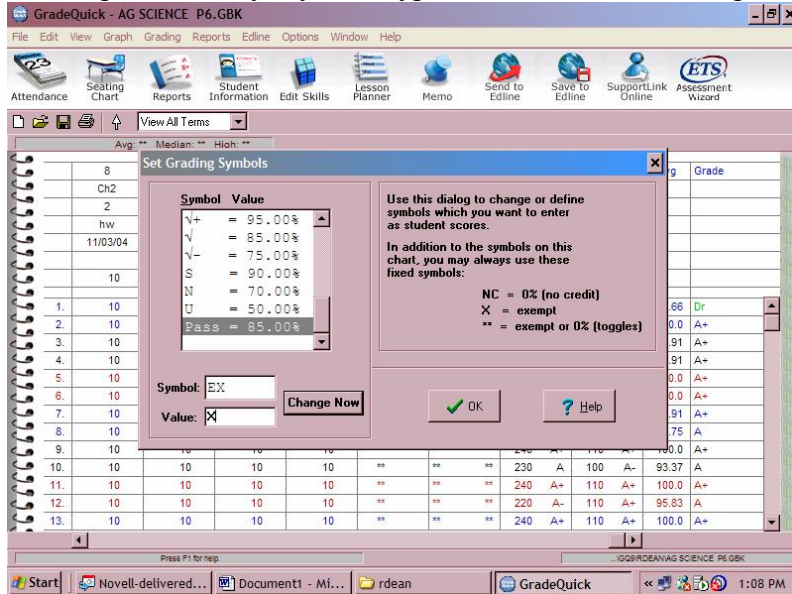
GradeQuick - AG SCIENCE P6.GBK

File Edit View Graph Grading Reports Edline Options Window Help

Attendance | Seating Chart | Reports | Student Information | Edit Skills | Lesson Planner | Memo | Send to Edline | Save to Edline | SupportLink Online | ETS Assessment Wizard

View All Terms

Avg: ** Median: ** High: **

8
Ch2
2
hw
11/03/04

10

Set Grading Symbols

Symbol Value
$\sqrt{+}$ = 95.00%
$\sqrt{}$ = 85.00%
$\sqrt{-}$ = 75.00%
S = 90.00%
N = 70.00%
U = 50.00%
Pass = 85.00%

Symbol: EX
Value: X

Change Now

Use this dialog to change or define symbols which you want to enter as student scores.

In addition to the symbols on this chart, you may always use these fixed symbols:

NC = 0% (no credit)
X = exempt
** = exempt or 0% (toggles)

OK
Help

| | | | | | | | | | | | | | |
|---|---|---|---|---|---|---|---|---|---|---|---|---|---|
| 1. | 10 | | | | | | | | | | | .66 | Dr |
| 2. | 10 | | | | | | | | | | | 0.0 | A+ |
| 3. | 10 | | | | | | | | | | | .91 | A+ |
| 4. | 10 | | | | | | | | | | | .91 | A+ |
| 5. | 10 | | | | | | | | | | | 0.0 | A+ |
| 6. | 10 | | | | | | | | | | | 0.0 | A+ |
| 7. | 10 | | | | | | | | | | | .91 | A+ |
| 8. | 10 | | | | | | | | | | | .75 | A |
| 9. | 10 | | | | | | | | | | | 0.0 | A+ |
| 10. | 10 | 10 | 10 | 10 | ** | ** | ** | 230 | A | 100 | A- | 93.37 | A |
| 11. | 10 | 10 | 10 | 10 | ** | ** | ** | 240 | A+ | 110 | A+ | 100.0 | A+ |
| 12. | 10 | 10 | 10 | 10 | ** | ** | ** | 220 | A- | 110 | A+ | 95.83 | A |
| 13. | 10 | 10 | 10 | 10 | ** | ** | ** | 240 | A+ | 110 | A+ | 100.0 | A+ |

Grade

Press F1 for help.
..\GQ9\RDEAN\AG SCIENCE P6.GBK

Start | Novell-delivered... | Document1 - Mi... | rdean | GradeQuick | 1:08 PM